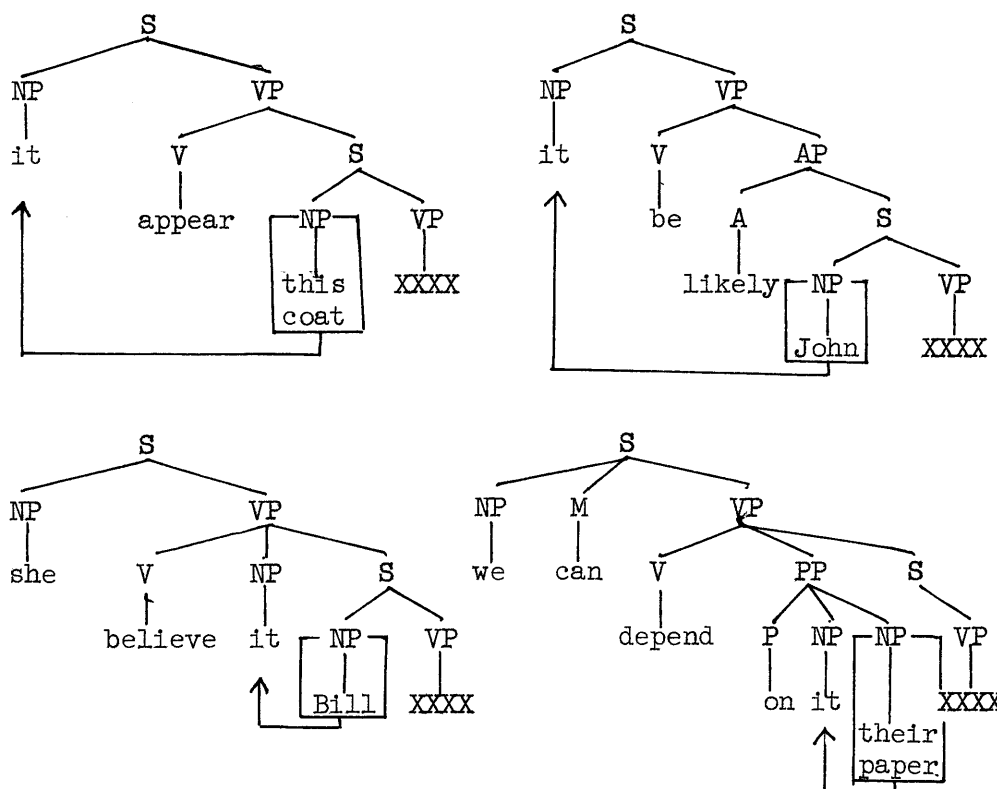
S
NP VP
it V S
appear NP VP
this coat XXXX

S
NP VP
it V AP
be A S
likely NP VP
John XXXX

S
NP VP
she V NP S
believe it NP VP
Bill XXXX

S
NP M VP
we can V PP S
depend P NP NP VP
on it their paper XXXX